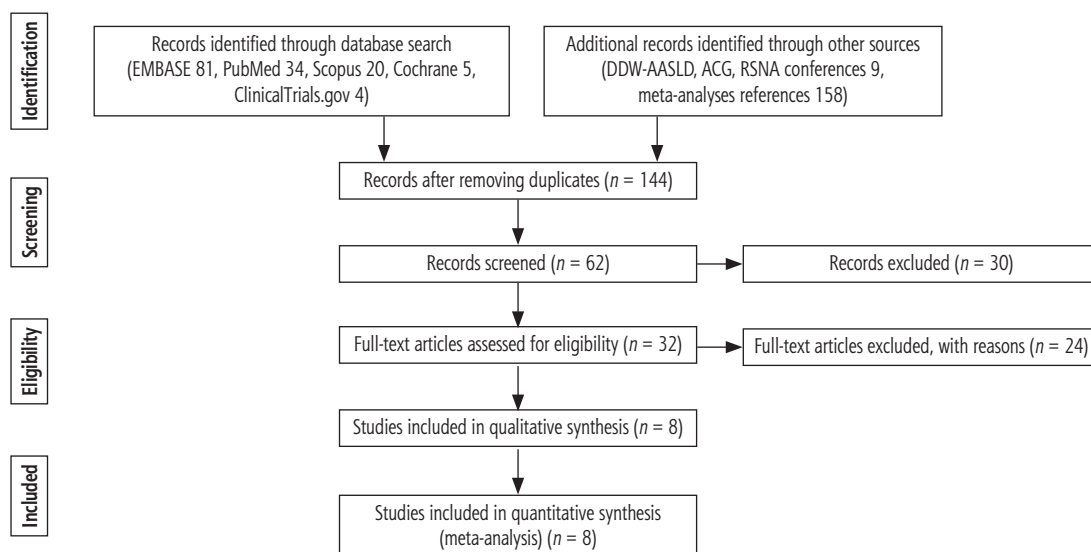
Identification

Records identified through database search (EMBASE 81, PubMed 34, Scopus 20, Cochrane 5, ClinicalTrials.gov 4)

Additional records identified through other sources (DDW-AASLD, ACG, RSNA conferences 9, meta-analyses references 158)

Screening

Records after removing duplicates ($n$ = 144)

Records screened ($n$ = 62)

Records excluded ($n$ = 30)

Eligibility

Full-text articles assessed for eligibility ($n$ = 32)

Full-text articles excluded, with reasons ($n$ = 24)

Included

Studies included in qualitative synthesis ($n$ = 8)

Studies included in quantitative synthesis (meta-analysis) ($n$ = 8)